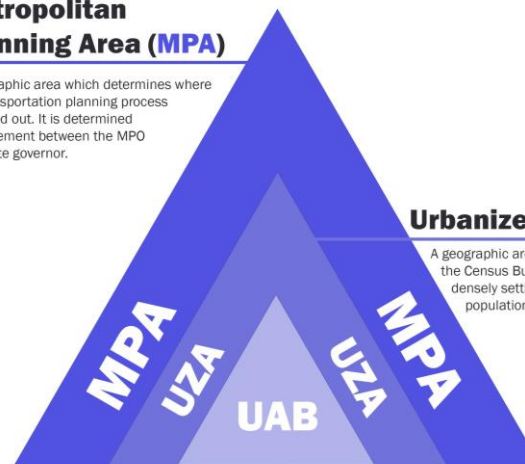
tropolitan
nning Area (MPA)

aphic area which determines where
sportation planning process
d out. It is determined
ement between the MPO
e governor.

Urbanize

A geographic ar
the Census Bu
densely sett
populatio

MPA
UZA
UAB
UZA
MPA